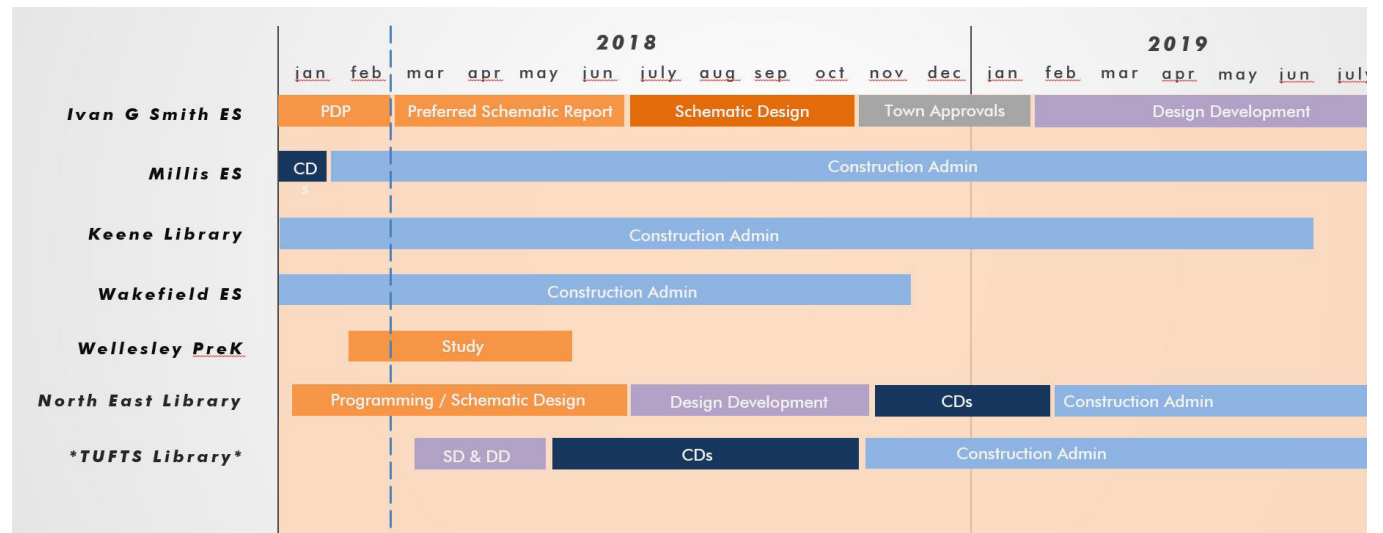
| | 2018 | | | | | | | | | | | | 2019 | | | | | | |
|---|---|---|---|---|---|---|---|---|---|---|---|---|---|---|---|---|---|---|---|
| | jan | feb | mar | apr | may | jun | july | aug | sep | oct | nov | dec | jan | feb | mar | apr | may | jun | july |

Ivan G Smith ES: PDP | Preferred Schematic Report | Schematic Design | Town Approvals | Design Development

Millis ES: CD s | Construction Admin

Keene Library: Construction Admin

Wakefield ES: Construction Admin

Wellesley PreK: Study

North East Library: Programming / Schematic Design | Design Development | CDs | Construction Admin

*TUFTS Library*: SD & DD | CDs | Construction Admin